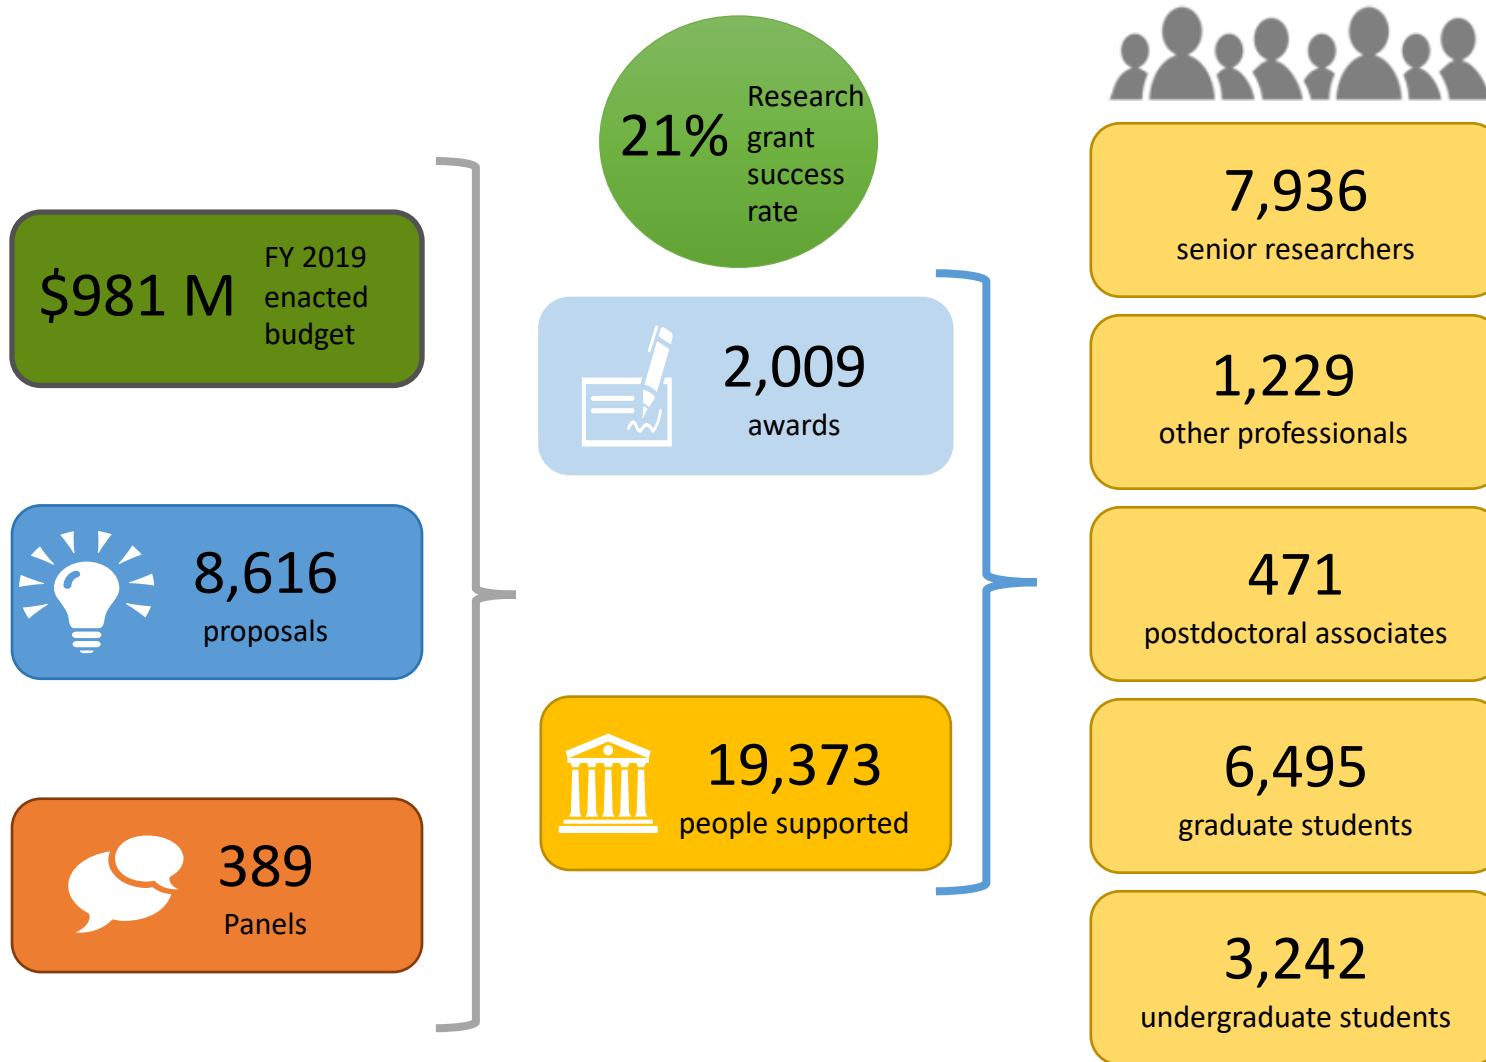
$981 M FY 2019 enacted budget

8,616 proposals

389 Panels

21% Research grant success rate

2,009 awards

19,373 people supported

7,936 senior researchers

1,229 other professionals

471 postdoctoral associates

6,495 graduate students

3,242 undergraduate students